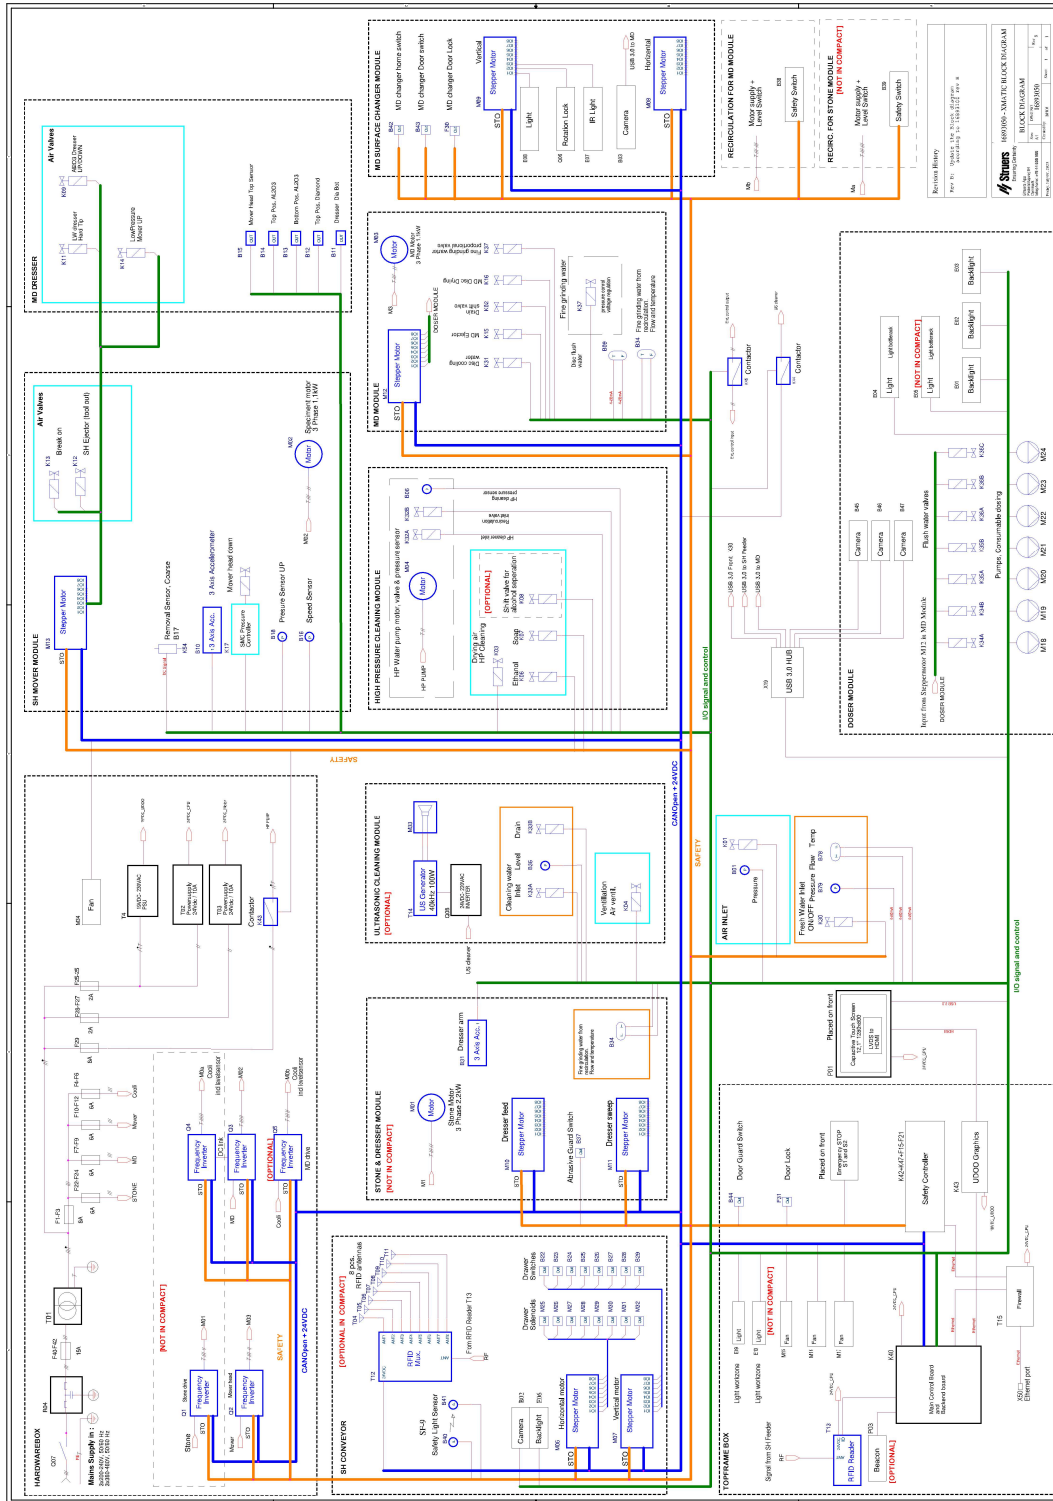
MD DRESSER
Air Valves
K09
K11
K14
Mover Head Top Sensor
B15
B14
B13
B12
B11
Top Pos. ALX03
Bottom Pos. ALX03
Top Pos. Diamond
Dresser Dis Bot

MD SURFACE CHANGER MODULE
MD changer home switch
MD changer Door switch
MD changer Door Lock
Vertical
Stepper Motor
STO
Light
Rotation Lock
IR Light
Camera
Horizontal
Stepper Motor
STO
USB 3.0 to MD

RECIRCULATION FOR MD MODULE
Motor supply + Level Switch
Safety Switch

RECIRC. FOR STONE MODULE
[NOT IN COMPACT]
Motor supply + Level Switch
Safety Switch

Revision History
Struers
1689050 - XMATIC BLOCK DIAGRAM
BLOCK DIAGRAM

MD MODULE
Motor
MD Motor 3 Phase 1.1kW
DOSER MODULE
Stepper Motor
STO
Fine grinding water
Disc flush water
Fine grinding water from recirculation Flow and temperature

SH MOVER MODULE
Air Valves
K13
K12
Break on
SH Ejector (tool out)
Specimen motor 3 Phase 1.1kW
Motor
Stepper Motor
STO
Removal Sensor, Coarse
B17
3 Axis Acc.
3 Axis Accelerometer
Mover head down
SMC Pressure Controller
Presure Sensor UP
Speed Sensor

HIGH PRESSURE CLEANING MODULE
HP Water pump motor, valve & pressure sensor
Motor
HP PUMP
[OPTIONAL]
Drying air
HP Cleaning
Soap
Ethanol

Contactor
Contactor

DOSER MODULE
Light
Light
Backlight
Backlight
Backlight
[NOT IN COMPACT]
Camera
Camera
Camera
Flush water valves
Pumps, Consumable dosing
USB 3.0 HUB
I/O signal and control
Input from Steppermotor M12 in MD Module

SAFETY

HARDWAREBOX
Mains Supply in:
Fan
PSU
Powersupply 24Vdc / 10A
Powersupply 24Vdc / 10A
Contactor
Frequency Inverter
DC link
Frequency Inverter
[OPTIONAL]
Frequency Inverter
MD drive
STONE
MD
Mover
Cool
[NOT IN COMPACT]
Stone
Frequency Inverter
Mover
Frequency Inverter
SAFETY
CANOpen + 24VDC

ULTRASONIC CLEANING MODULE
[OPTIONAL]
US Generator 40kHz 100W
Cleaning water
Inlet
Level
Drain
Ventilation Air ventil.

CANOpen + 24VDC
SAFETY

AIR INLET
Pressure
Fresh Water Inlet
ON/OFF Pressure
Flow
Temp

STONE & DRESSER MODULE
[NOT IN COMPACT]
Motor
Stone Motor 3 Phase 2.2kW
Dresser arm
3 Axis Acc.
Dresser feed
Stepper Motor
STO
Abrasive Guard Switch
Dresser sweep
Stepper Motor
STO
Fine grinding water from recirculation Flow and temperature

Placed on front
Capacitive Touch Screen 12.1" 1280x800
I/O signal and control

SH CONVEYOR
[OPTIONAL IN COMPACT]
RFID ant.
RFID antennas
RFID Mux.
Fom RFID Reader T13
Drawer Switches
Drawer Solenoids
SP-9
Safety Light Sensor
Camera
Backlight
Horizontal motor
Stepper Motor
STO
Vertical motor
Stepper Motor
STO

TOPFRAME BOX
Door Guard Switch
Door Lock
Placed on front
Emergency STOP S1 and S2
Safety Controller
UDOO Graphics
Light workzone
Light workzone
[NOT IN COMPACT]
Fan
Fan
Fan
Signal from SH Feeder
RFID Reader
Beacon
[OPTIONAL]
Main Control Board
Firewall
Ethernet port